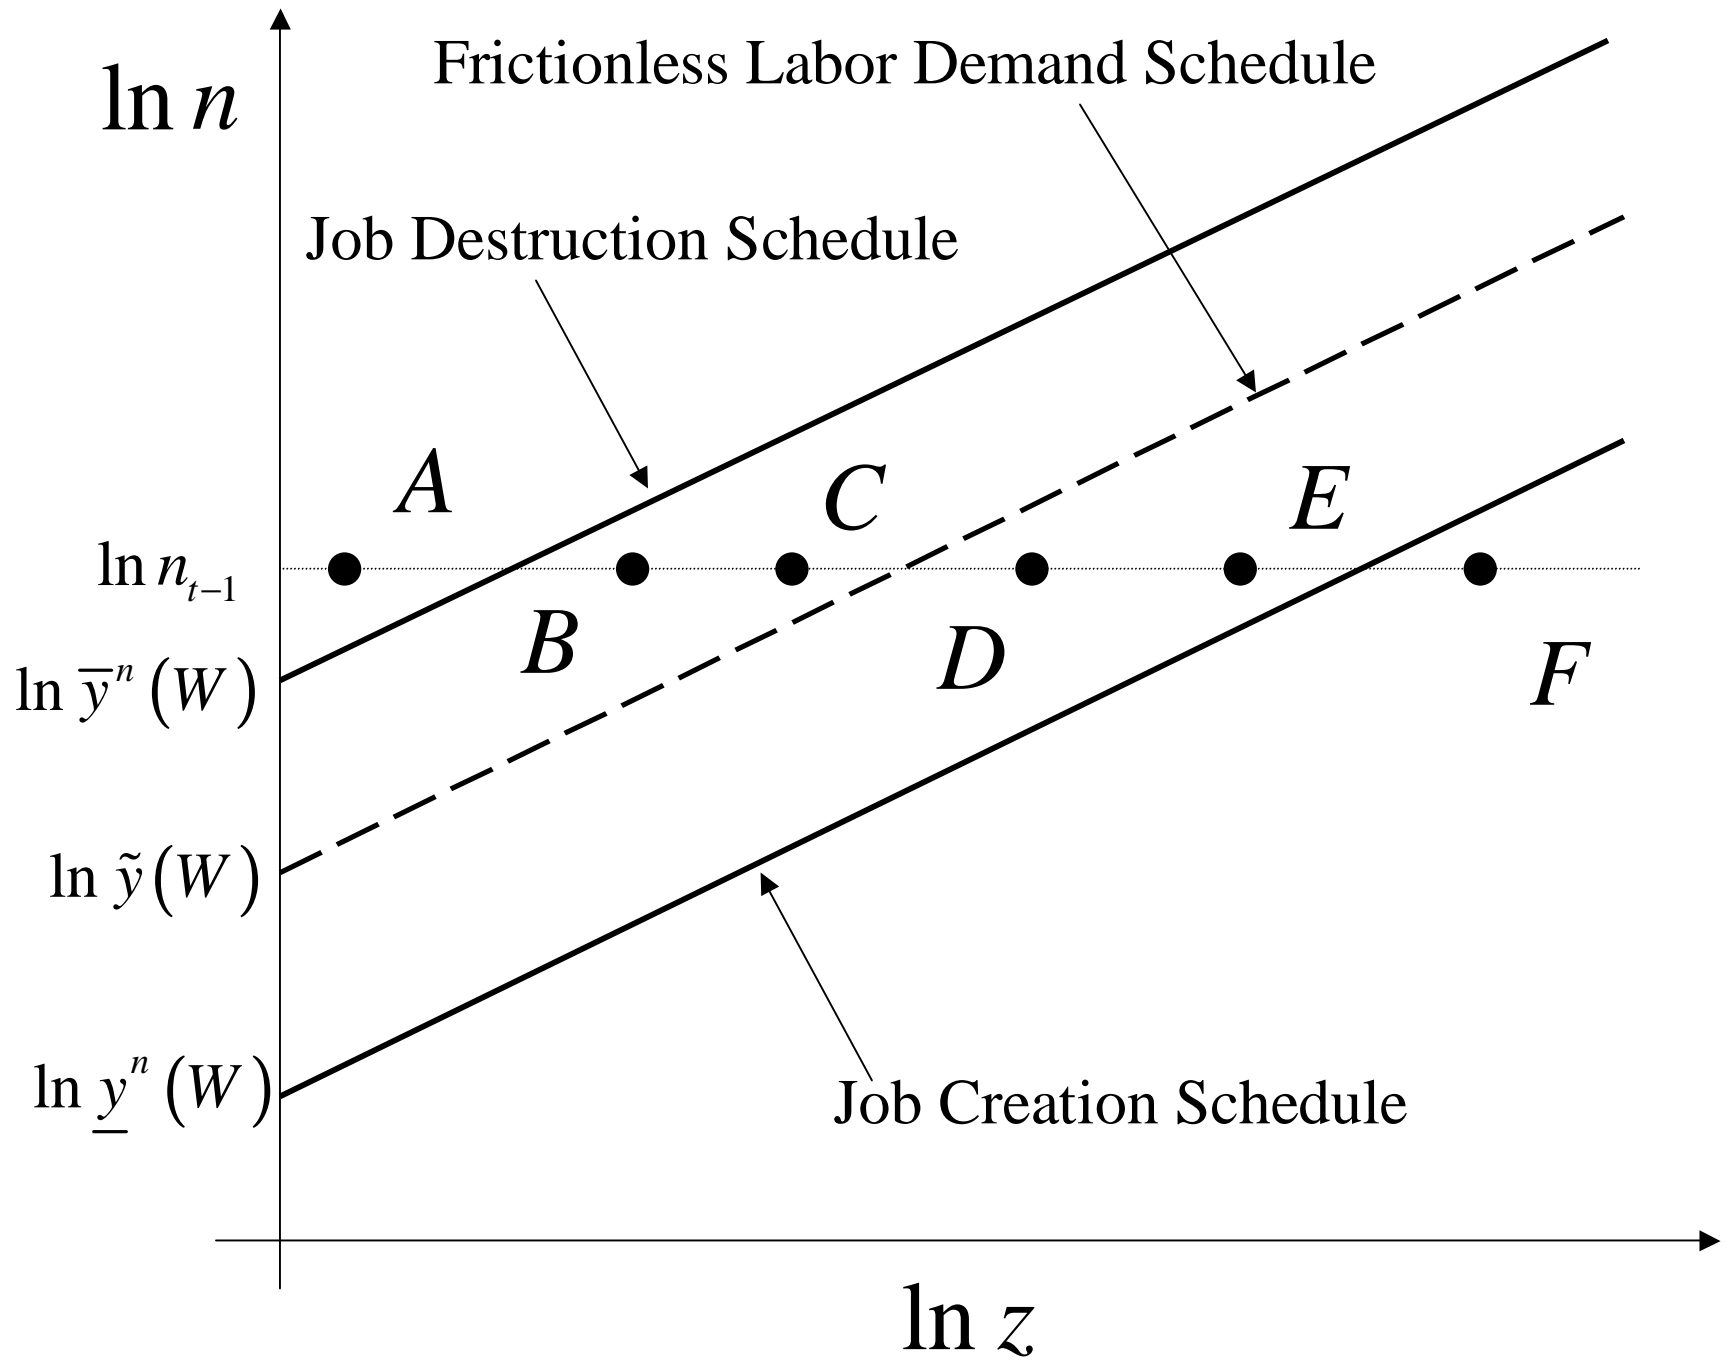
$\ln n$

Frictionless Labor Demand Schedule

Job Destruction Schedule

$A$

$C$

$E$

$\ln n_{t-1}$

$B$

$D$

$F$

$\ln \overline{y}^n(W)$

$\ln \tilde{y}(W)$

$\ln \underline{y}^n(W)$

Job Creation Schedule

$\ln z$